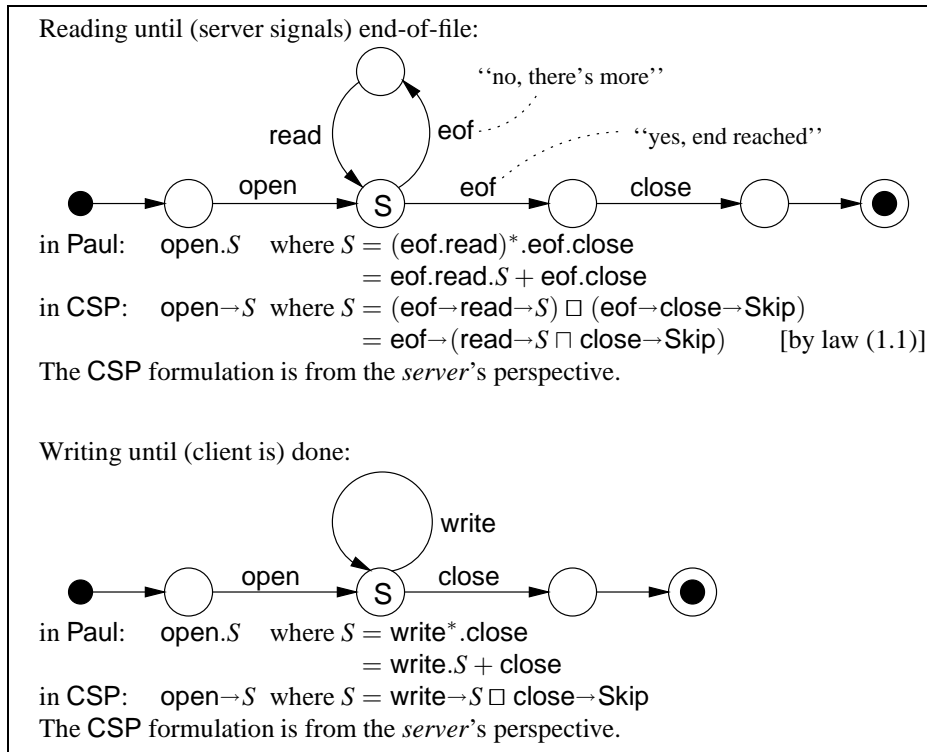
Reading until (server signals) end-of-file:

''no, there's more''

read

eof

''yes, end reached''

open

S

eof

close

in Paul: open.$S$ where $S = (\text{eof.read})^*.\text{eof.close}$
$= \text{eof.read}.S + \text{eof.close}$

in CSP: open$\rightarrow S$ where $S = (\text{eof}\rightarrow\text{read}\rightarrow S) \,\Box\, (\text{eof}\rightarrow\text{close}\rightarrow\text{Skip})$
$= \text{eof}\rightarrow(\text{read}\rightarrow S \sqcap \text{close}\rightarrow\text{Skip})$ [by law (1.1)]

The CSP formulation is from the *server*'s perspective.

Writing until (client is) done:

write

open

S

close

in Paul: open.$S$ where $S = \text{write}^*.\text{close}$
$= \text{write}.S + \text{close}$

in CSP: open$\rightarrow S$ where $S = \text{write}\rightarrow S \,\Box\, \text{close}\rightarrow\text{Skip}$

The CSP formulation is from the *server*'s perspective.